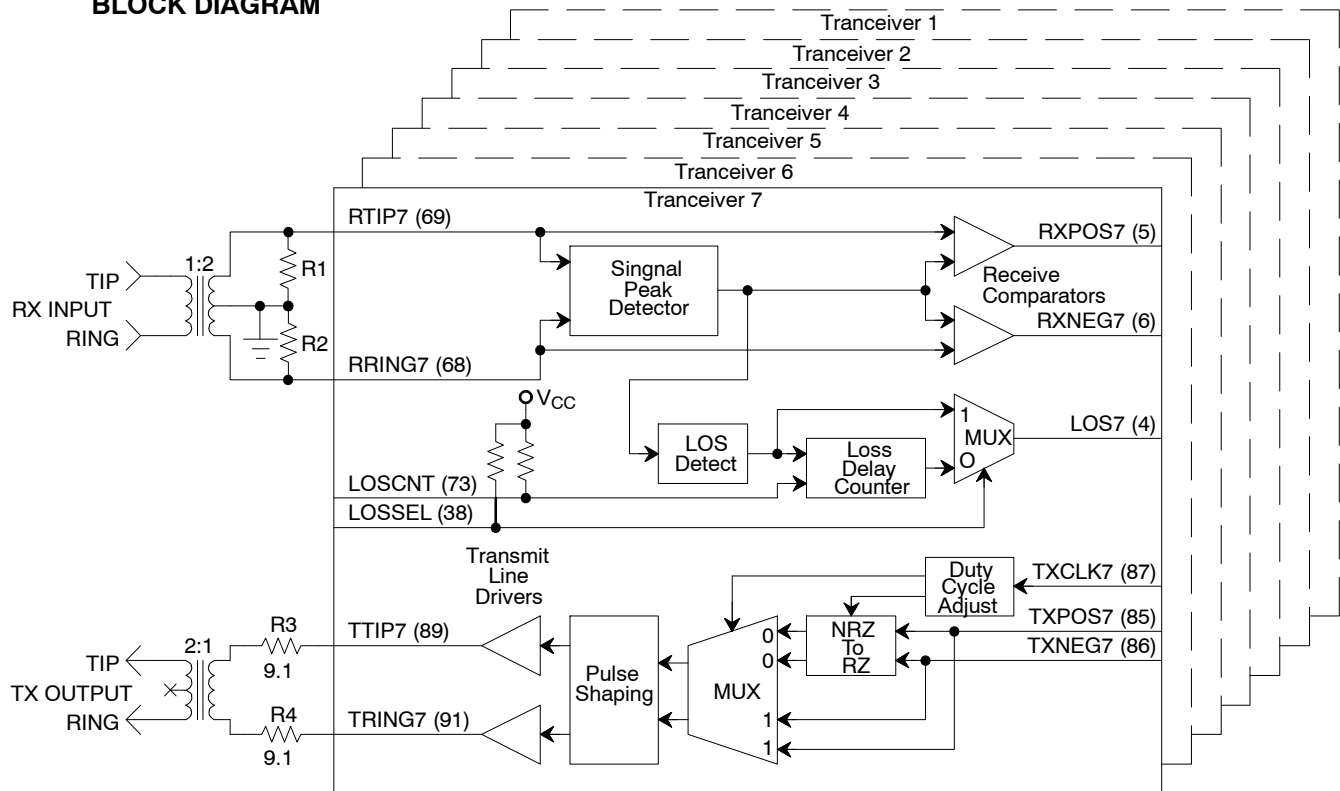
BLOCK DIAGRAM

Tranceiver 1
Tranceiver 2
Tranceiver 3
Tranceiver 4
Tranceiver 5
Tranceiver 6
Tranceiver 7

RTIP7 (69)
TIP
1:2
R1
RX INPUT
RING
R2
RRING7 (68)
Singnal Peak Detector
RXPOS7 (5)
Receive Comparators
RXNEG7 (6)
$V_{CC}$
LOS Detect
Loss Delay Counter
1
MUX
O
LOS7 (4)
LOSCNT (73)
LOSSEL (38)

Transmit Line Drivers
Duty Cycle Adjust
TXCLK7 (87)
TXPOS7 (85)
TXNEG7 (86)
R3
TTIP7 (89)
9.1
TIP
2:1
TX OUTPUT
RING
R4
TRING7 (91)
9.1
Pulse Shaping
MUX
0
0
1
1
NRZ To RZ